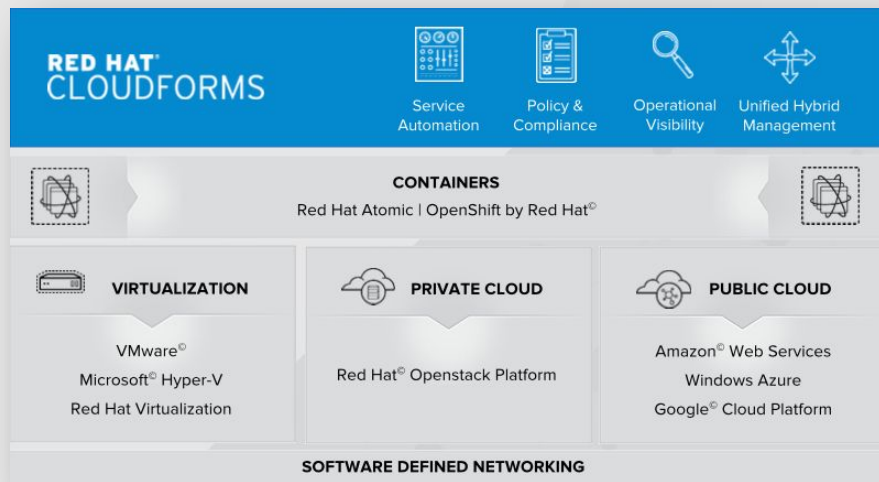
RED HAT®
CLOUDFORMS

Service Automation

Policy & Compliance

Operational Visibility

Unified Hybrid Management

CONTAINERS
Red Hat Atomic | OpenShift by Red Hat©

VIRTUALIZATION

VMware©
Microsoft© Hyper-V
Red Hat Virtualization

PRIVATE CLOUD

Red Hat© Openstack Platform

PUBLIC CLOUD

Amazon© Web Services
Windows Azure
Google© Cloud Platform

SOFTWARE DEFINED NETWORKING